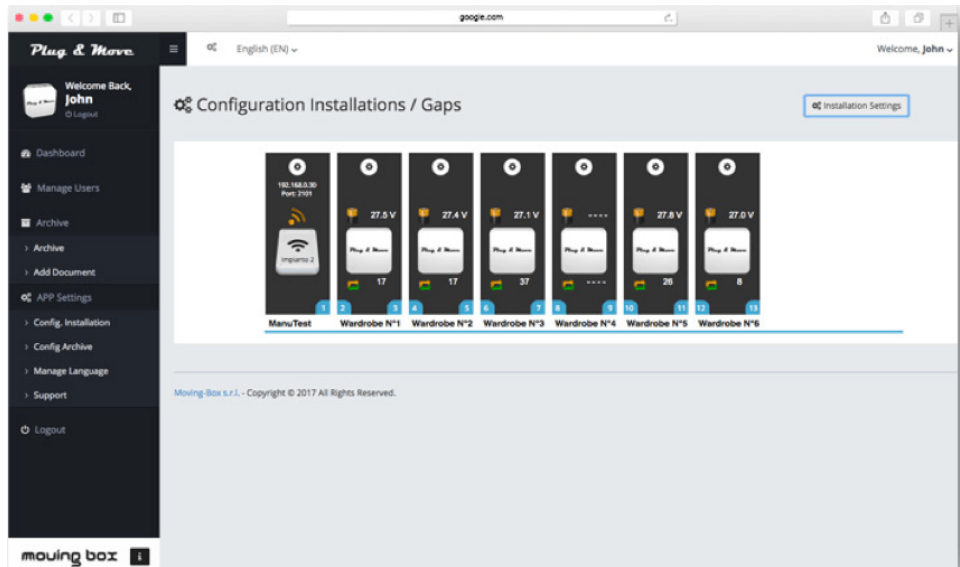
google.com

Plug & Move

English (EN)

Welcome, John

Welcome Back, John
Logout

Dashboard
Manage Users
Archive
Archive
Add Document
APP Settings
Config. Installation
Config Archive
Manage Language
Support
Logout

Configuration Installations / Gaps

Installation Settings

192.168.0.30
Port: 2101
Impianto 2
1
ManuTest

27.5 V
Plug & Move
17
2 3
Wardrobe N°1

27.4 V
Plug & Move
17
4 5
Wardrobe N°2

27.1 V
Plug & Move
37
6 7
Wardrobe N°3

----
Plug & Move
----
8 9
Wardrobe N°4

27.8 V
Plug & Move
26
10 11
Wardrobe N°5

27.0 V
Plug & Move
8
12 13
Wardrobe N°6

Moving-Box s.r.l. - Copyright © 2017 All Rights Reserved.

moving box